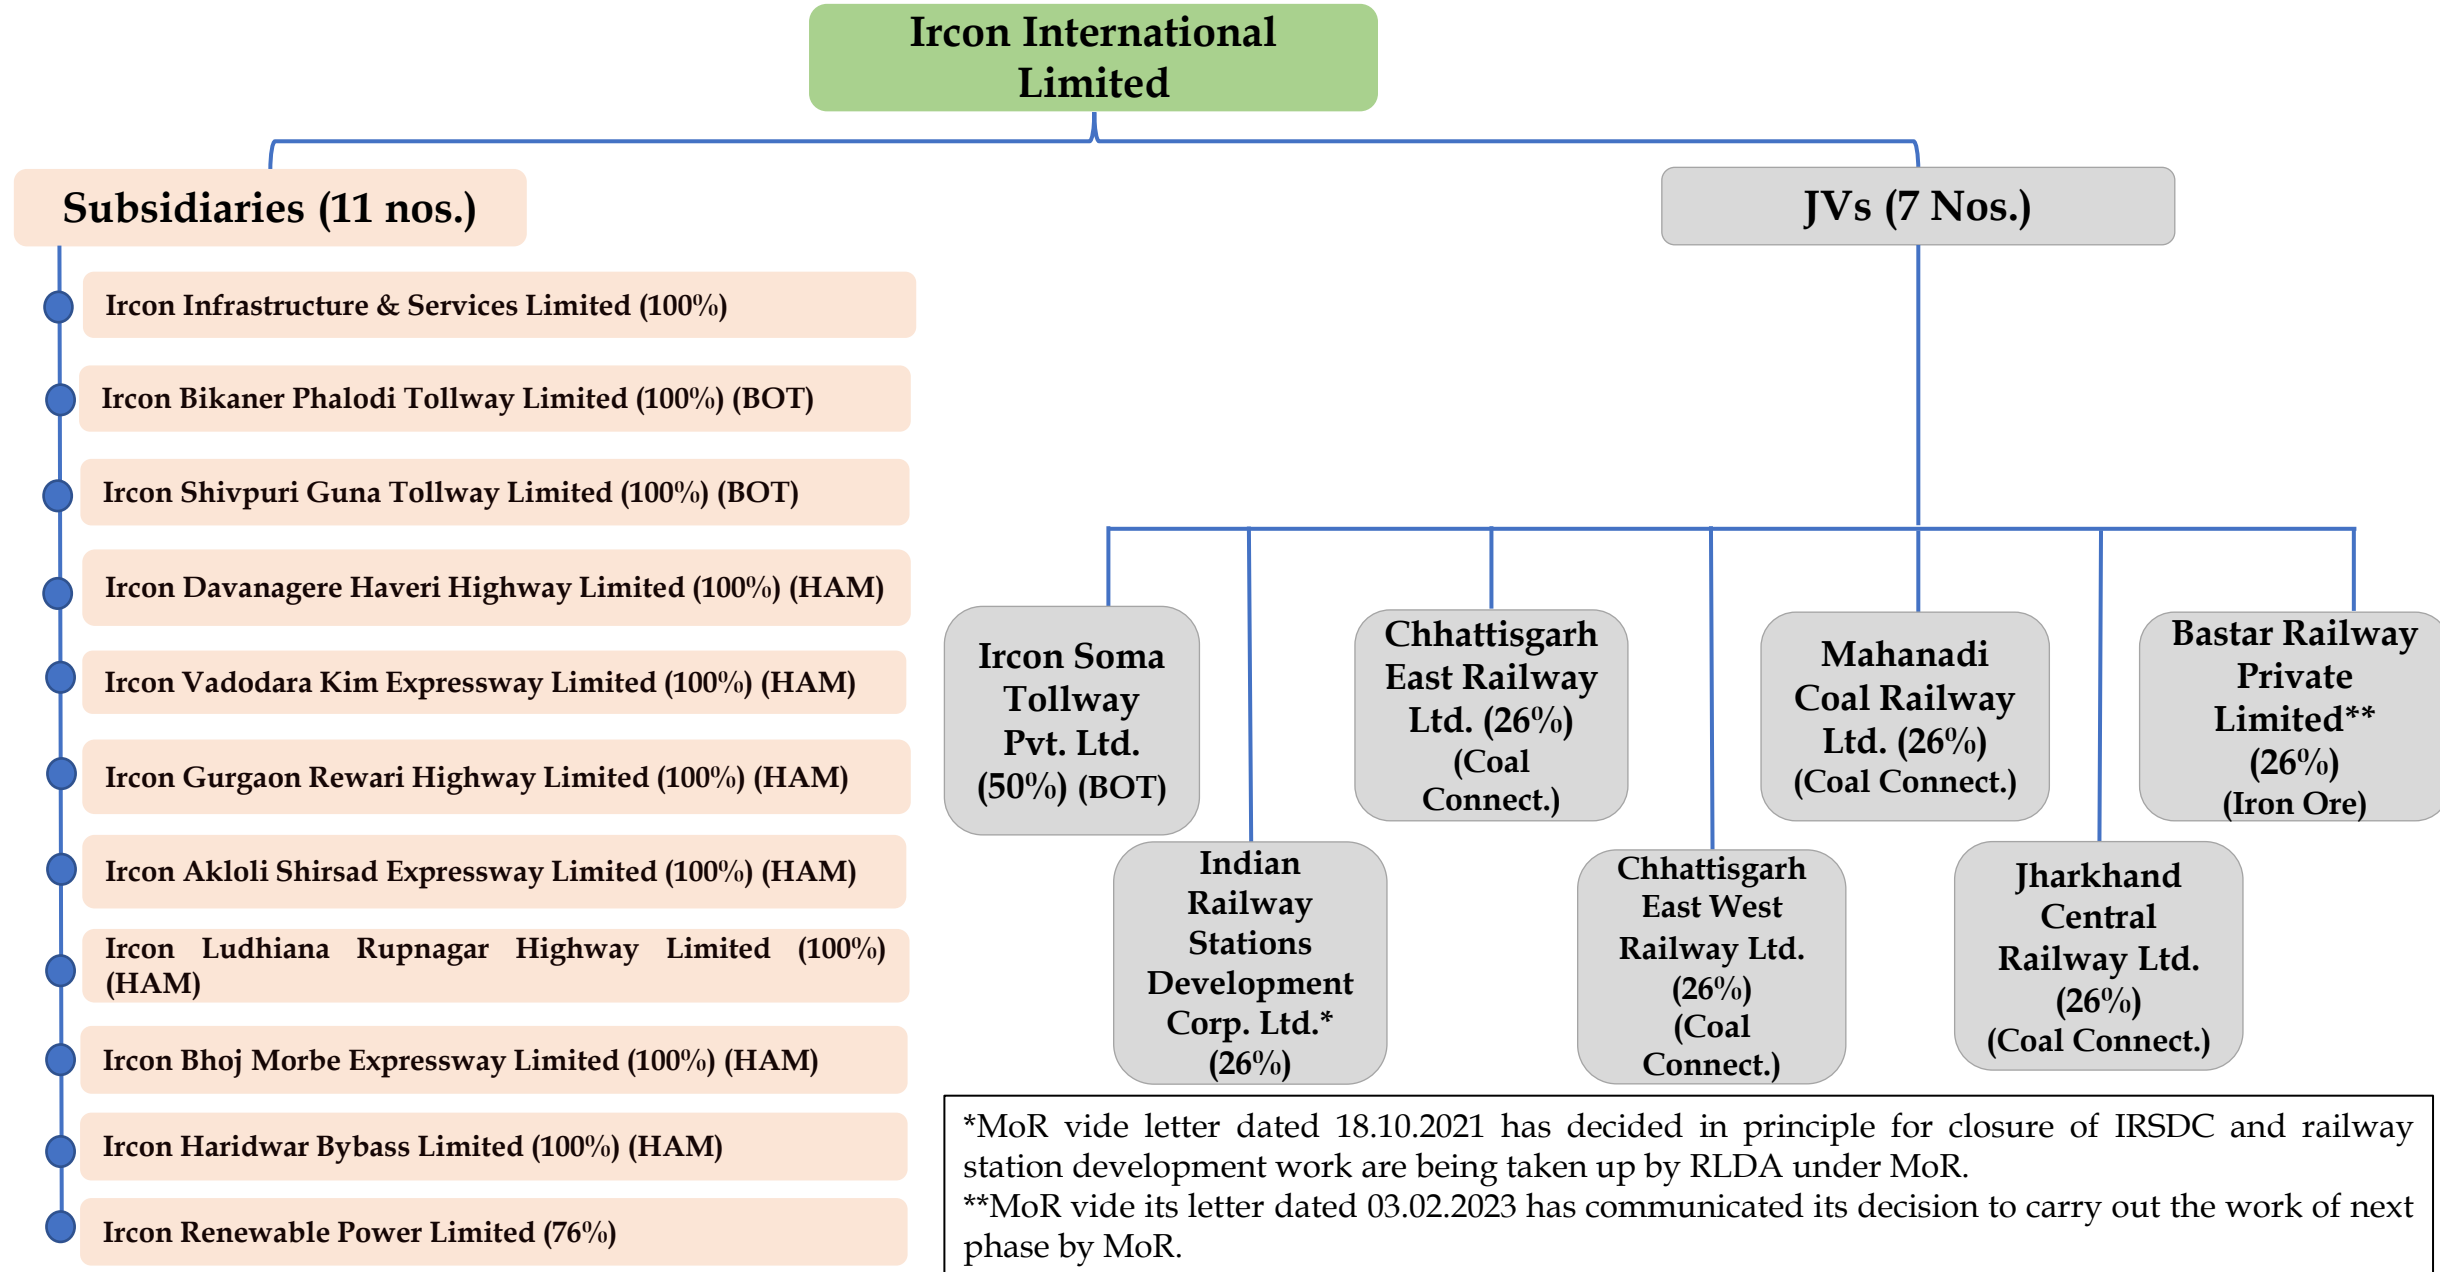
Ircon International Limited

Subsidiaries (11 nos.)

Ircon Infrastructure & Services Limited (100%)

Ircon Bikaner Phalodi Tollway Limited (100%) (BOT)

Ircon Shivpuri Guna Tollway Limited (100%) (BOT)

Ircon Davanagere Haveri Highway Limited (100%) (HAM)

Ircon Vadodara Kim Expressway Limited (100%) (HAM)

Ircon Gurgaon Rewari Highway Limited (100%) (HAM)

Ircon Akloli Shirsad Expressway Limited (100%) (HAM)

Ircon Ludhiana Rupnagar Highway Limited (100%) (HAM)

Ircon Bhoj Morbe Expressway Limited (100%) (HAM)

Ircon Haridwar Bybass Limited (100%) (HAM)

Ircon Renewable Power Limited (76%)

JVs (7 Nos.)

Ircon Soma Tollway Pvt. Ltd. (50%) (BOT)

Indian Railway Stations Development Corp. Ltd.* (26%)

Chhattisgarh East Railway Ltd. (26%) (Coal Connect.)

Chhattisgarh East West Railway Ltd. (26%) (Coal Connect.)

Mahanadi Coal Railway Ltd. (26%) (Coal Connect.)

Jharkhand Central Railway Ltd. (26%) (Coal Connect.)

Bastar Railway Private Limited** (26%) (Iron Ore)

*MoR vide letter dated 18.10.2021 has decided in principle for closure of IRSDC and railway station development work are being taken up by RLDA under MoR.
**MoR vide its letter dated 03.02.2023 has communicated its decision to carry out the work of next phase by MoR.